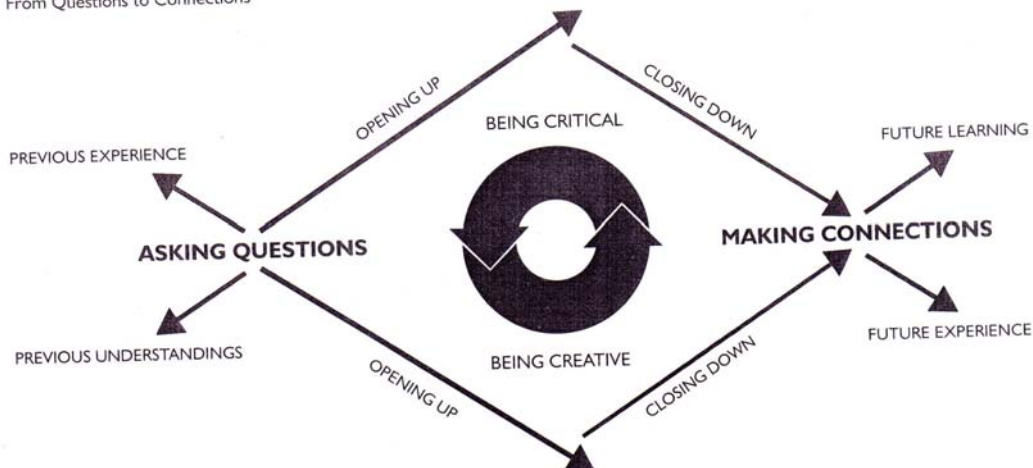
From Questions to Connections

PREVIOUS EXPERIENCE

ASKING QUESTIONS

PREVIOUS UNDERSTANDINGS

OPENING UP

CLOSING DOWN

BEING CRITICAL

BEING CREATIVE

OPENING UP

CLOSING DOWN

FUTURE LEARNING

MAKING CONNECTIONS

FUTURE EXPERIENCE